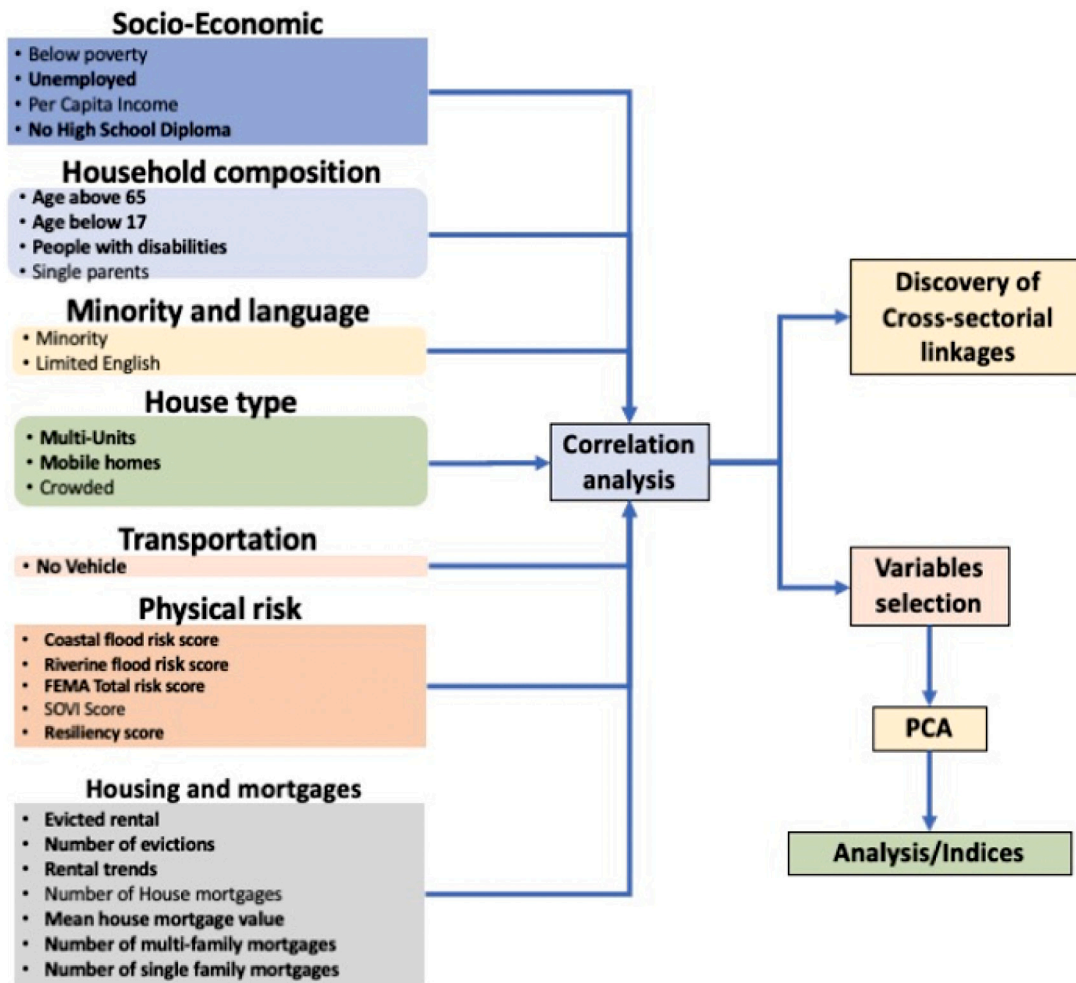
Socio-Economic
• Below poverty
• Unemployed
• Per Capita Income
• No High School Diploma

Household composition
• Age above 65
• Age below 17
• People with disabilities
• Single parents

Minority and language
• Minority
• Limited English

House type
• Multi-Units
• Mobile homes
• Crowded

Transportation
• No Vehicle

Physical risk
• Coastal flood risk score
• Riverine flood risk score
• FEMA Total risk score
• SOVI Score
• Resiliency score

Housing and mortgages
• Evicted rental
• Number of evictions
• Rental trends
• Number of House mortgages
• Mean house mortgage value
• Number of multi-family mortgages
• Number of single family mortgages

Correlation analysis

Discovery of Cross-sectorial linkages

Variables selection

PCA

Analysis/Indices